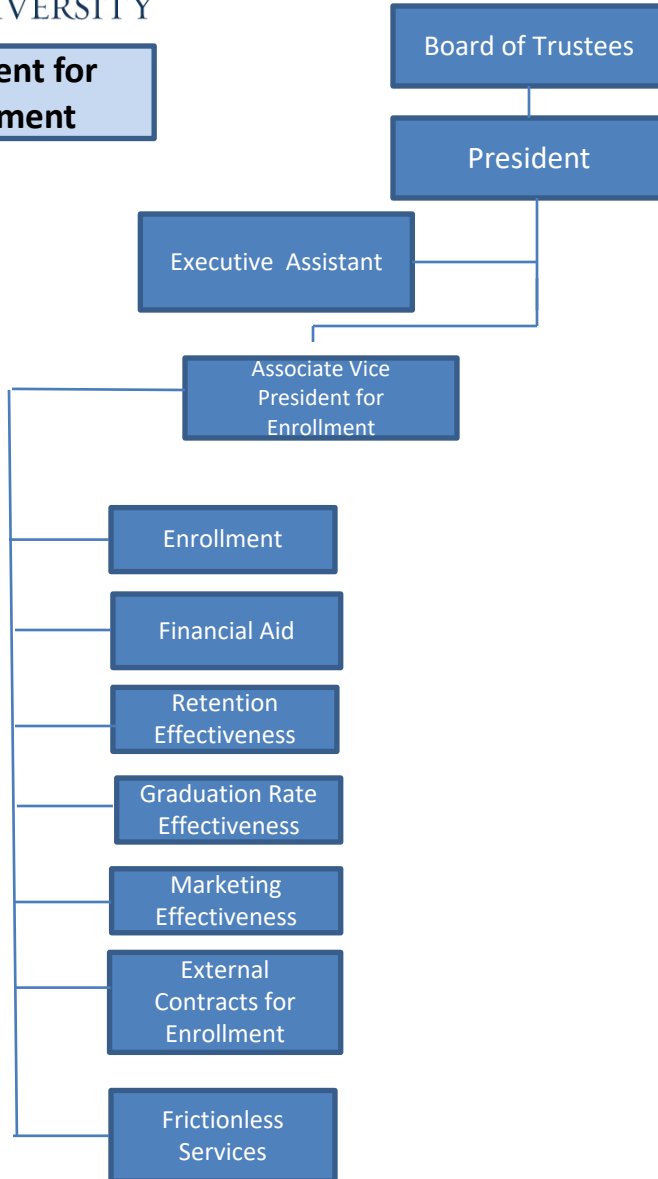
VERSITY

ent for
ment

Board of Trustees

President

Executive Assistant

Associate Vice President for Enrollment

Enrollment

Financial Aid

Retention Effectiveness

Graduation Rate Effectiveness

Marketing Effectiveness

External Contracts for Enrollment

Frictionless Services